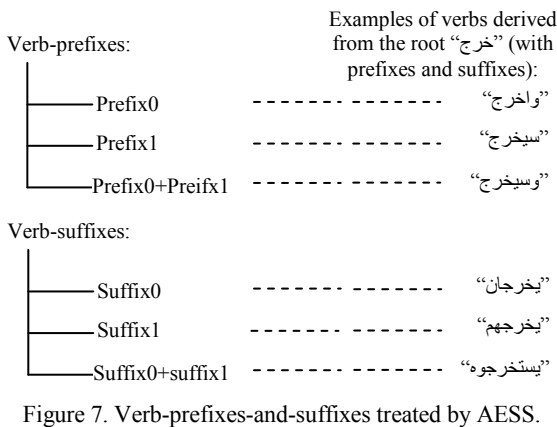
Verb-prefixes:

Examples of verbs derived from the root "خرج" (with prefixes and suffixes):

Prefix0 ------------- "واخرج"

Prefix1 ------------- "سيخرج"

Prefix0+Preifx1 ------------- "وسيخرج"

Verb-suffixes:

Suffix0 ------------- "يخرجان"

Suffix1 ------------- "يخرجهم"

Suffix0+suffix1 ------------- "يستخرجوه"

Figure 7. Verb-prefixes-and-suffixes treated by AESS.